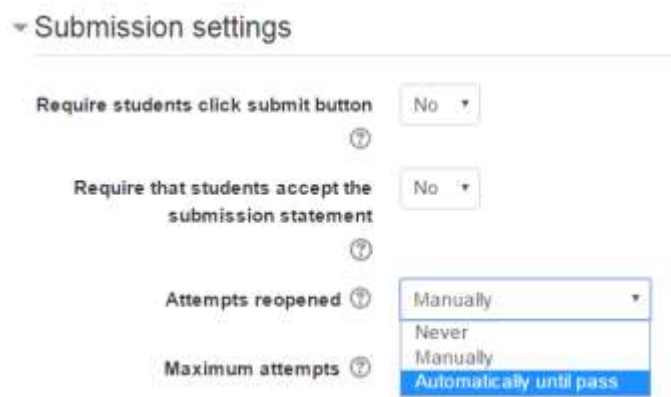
Submission settings

Require students click submit button

No

Require that students accept the submission statement

No

Attempts reopened

Manually

Never
Manually
Automatically until pass

Maximum attempts